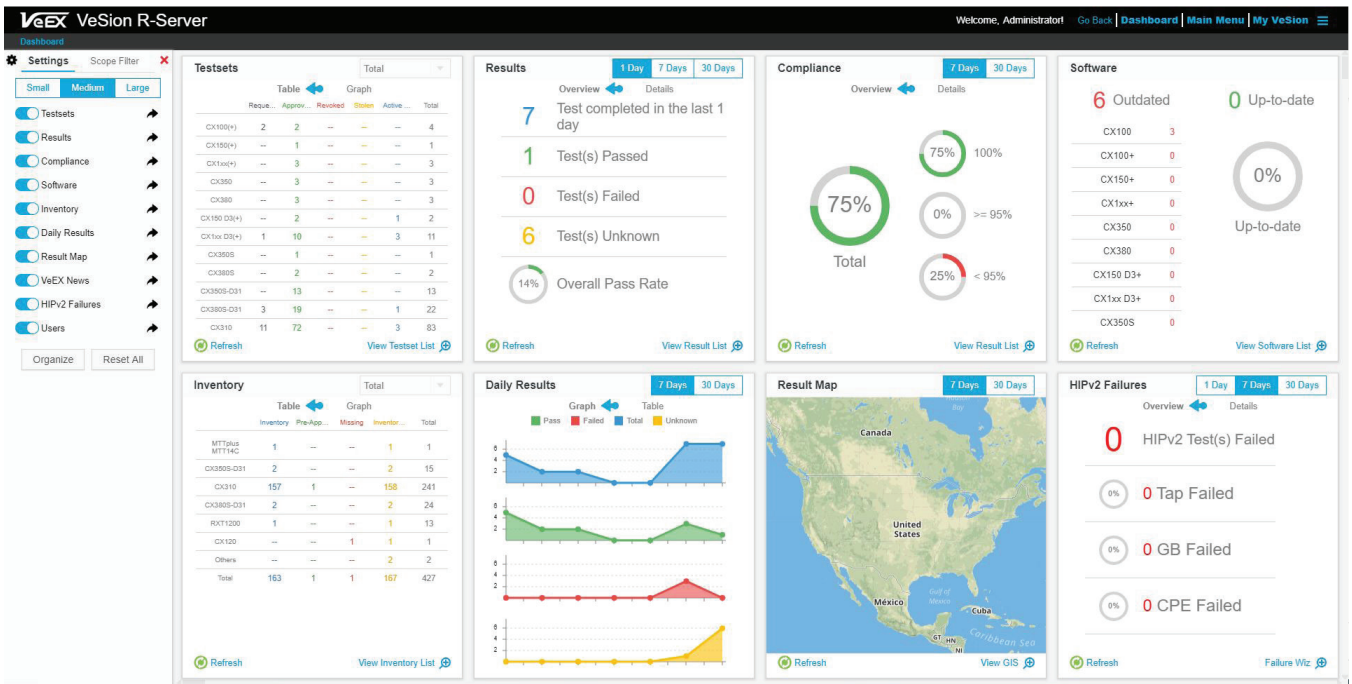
VeEX VeSion R-Server

Welcome, Administrator! Go Back | Dashboard | Main Menu | My VeSion

Dashboard

Settings Scope Filter

Small Medium Large

Testsets
Results
Compliance
Software
Inventory
Daily Results
Result Map
VeEX News
HIPv2 Failures
Users

Organize Reset All

Testsets Total

Table Graph

| | Reque... | Approv... | Revoked | Stolen | Active ... | Total |
|---|---|---|---|---|---|---|
| CX100(+) | 2 | 2 | -- | -- | -- | 4 |
| CX150(+) | -- | 1 | -- | -- | -- | 1 |
| CX1xx(+) | -- | 3 | -- | -- | -- | 3 |
| CX350 | -- | 3 | -- | -- | -- | 3 |
| CX380 | -- | 3 | -- | -- | -- | 3 |
| CX150 D3(+) | -- | 2 | -- | -- | 1 | 2 |
| CX1xx D3(+) | 1 | 10 | -- | -- | 3 | 11 |
| CX350S | -- | 1 | -- | -- | -- | 1 |
| CX380S | -- | 2 | -- | -- | -- | 2 |
| CX350S-D31 | -- | 13 | -- | -- | -- | 13 |
| CX380S-D31 | 3 | 19 | -- | -- | 1 | 22 |
| CX310 | 11 | 72 | -- | -- | 3 | 83 |

Refresh View Testset List

Results 1 Day 7 Days 30 Days

Overview Details

7 Test completed in the last 1 day

1 Test(s) Passed

0 Test(s) Failed

6 Test(s) Unknown

14% Overall Pass Rate

Refresh View Result List

Compliance 7 Days 30 Days

Overview Details

75% Total

75% 100%

0% >= 95%

25% < 95%

Refresh View Result List

Software

6 Outdated 0 Up-to-date

| CX100 | 3 |
|---|---|
| CX100+ | 0 |
| CX150+ | 0 |
| CX1xx+ | 0 |
| CX350 | 0 |
| CX380 | 0 |
| CX150 D3+ | 0 |
| CX1xx D3+ | 0 |
| CX350S | 0 |

0% Up-to-date

Refresh View Software List

Inventory Total

Table Graph

| | Inventory | Pre-App... | Missing | Inventor... | Total |
|---|---|---|---|---|---|
| MTTplus MTT14C | 1 | -- | -- | 1 | 1 |
| CX350S-D31 | 2 | -- | -- | 2 | 15 |
| CX310 | 157 | 1 | -- | 158 | 241 |
| CX380S-D31 | 2 | -- | -- | 2 | 24 |
| RXT1200 | 1 | -- | -- | 1 | 13 |
| CX120 | -- | -- | 1 | 1 | 1 |
| Others | -- | -- | -- | 2 | 2 |
| Total | 163 | 1 | 1 | 167 | 427 |

Refresh View Inventory List

Daily Results 7 Days 30 Days

Graph Table

Pass Failed Total Unknown

6 4 2
6 4 2
6 4 2
6 4 2

Refresh

Result Map 7 Days 30 Days

Canada
United States
México
Cuba
Gulf of Mexico
Caribbean Sea
GT HN
NI
Bay

Refresh View GIS

HIPv2 Failures 1 Day 7 Days 30 Days

Overview Details

0 HIPv2 Test(s) Failed

0% 0 Tap Failed

0% 0 GB Failed

0% 0 CPE Failed

Refresh Failure Wiz